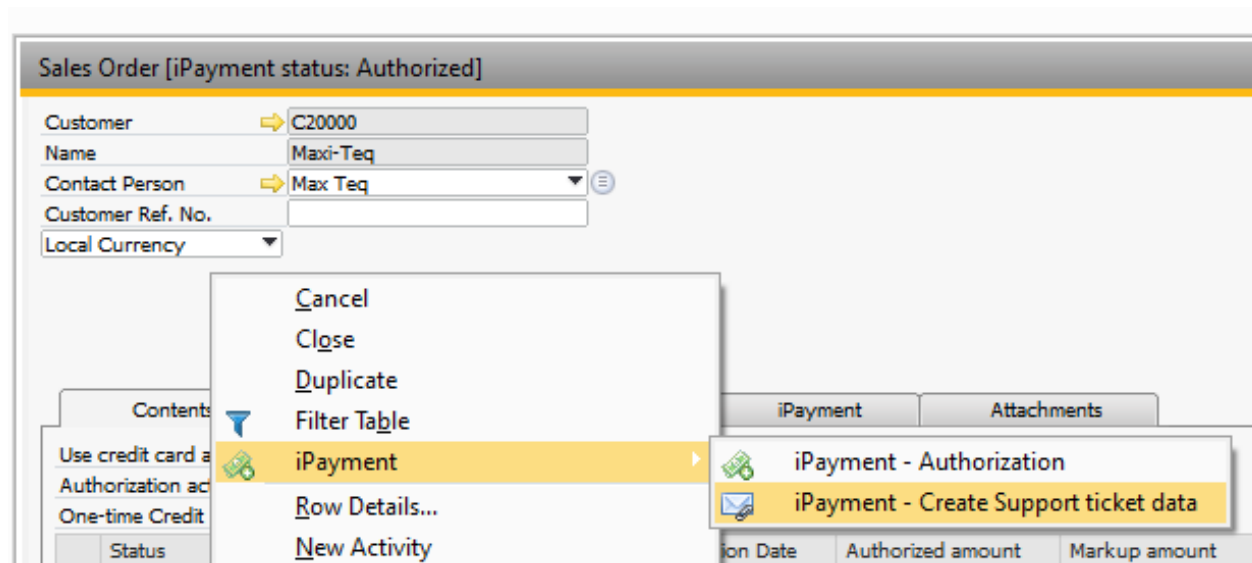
Sales Order [iPayment status: Authorized]

Customer C20000
Name Maxi-Teq
Contact Person Max Teq
Customer Ref. No.
Local Currency

Cancel
Close
Duplicate
Filter Table
iPayment
Row Details...
New Activity

iPayment - Authorization
iPayment - Create Support ticket data

Contents
iPayment
Attachments

Use credit card a
Authorization ac
One-time Credit

Status
ion Date
Authorized amount
Markup amount